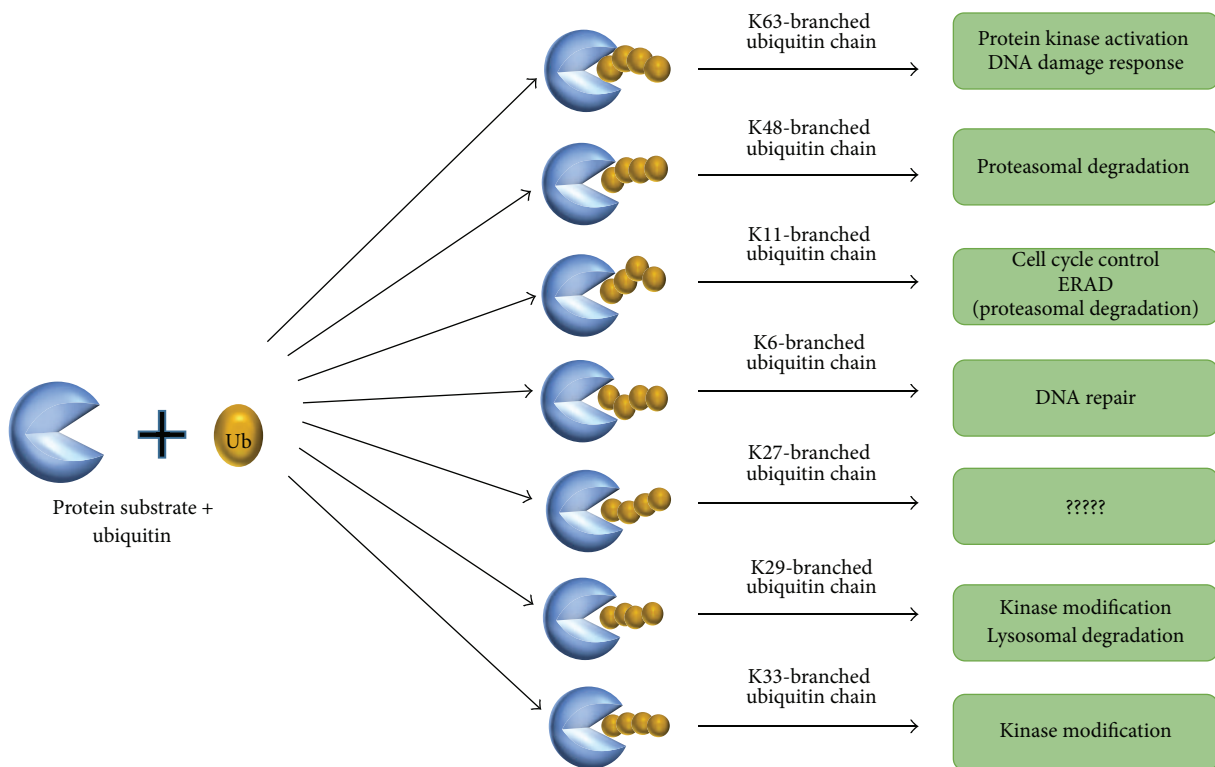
Ub

Protein substrate + ubiquitin

K63-branched ubiquitin chain

Protein kinase activation
DNA damage response

K48-branched ubiquitin chain

Proteasomal degradation

K11-branched ubiquitin chain

Cell cycle control
ERAD
(proteasomal degradation)

K6-branched ubiquitin chain

DNA repair

K27-branched ubiquitin chain

?????

K29-branched ubiquitin chain

Kinase modification
Lysosomal degradation

K33-branched ubiquitin chain

Kinase modification